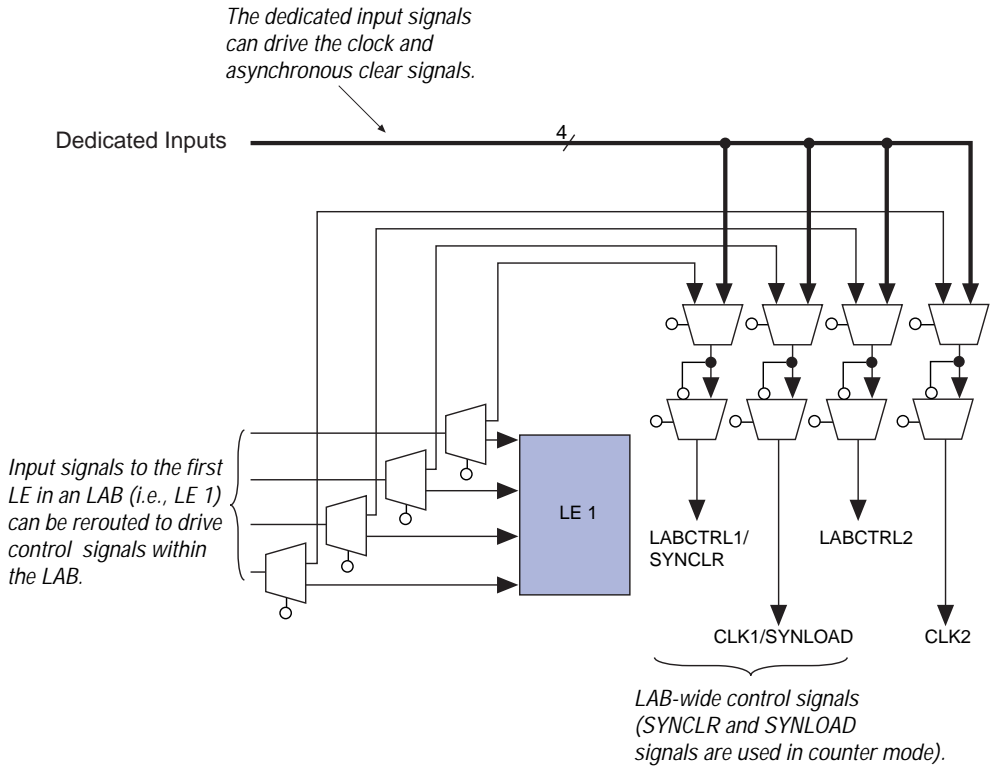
The dedicated input signals can drive the clock and asynchronous clear signals.

Dedicated Inputs

4

Input signals to the first LE in an LAB (i.e., LE 1) can be rerouted to drive control signals within the LAB.

LE 1

LABCTRL1/ SYNCLR

LABCTRL2

CLK1/SYNLOAD

CLK2

LAB-wide control signals (SYNCLR and SYNLOAD signals are used in counter mode).